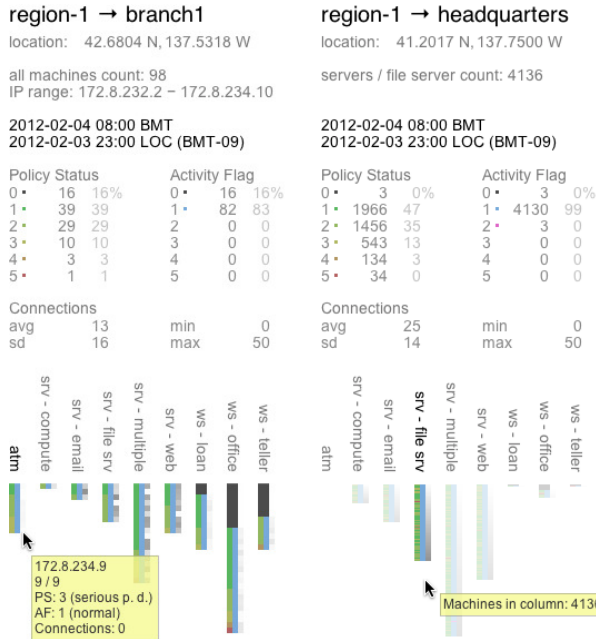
region-1 → branch1
location: 42.6804 N, 137.5318 W

all machines count: 98
IP range: 172.8.232.2 – 172.8.234.10

2012-02-04 08:00 BMT
2012-02-03 23:00 LOC (BMT-09)

Policy Status

| | | |
|---|---|---|
| 0 | 16 | 16% |
| 1 | 39 | 39 |
| 2 | 29 | 29 |
| 3 | 10 | 10 |
| 4 | 3 | 3 |
| 5 | 1 | 1 |

Activity Flag

| | | |
|---|---|---|
| 0 | 16 | 16% |
| 1 | 82 | 83 |
| 2 | 0 | 0 |
| 3 | 0 | 0 |
| 4 | 0 | 0 |
| 5 | 0 | 0 |

Connections
avg 13 min 0
sd 16 max 50

atm
srv - compute
srv - email
srv - file srv
srv - multiple
srv - web
ws - loan
ws - office
ws - teller

172.8.234.9
9 / 9
PS: 3 (serious p. d.)
AF: 1 (normal)
Connections: 0

region-1 → headquarters
location: 41.2017 N, 137.7500 W

servers / file server count: 4136

2012-02-04 08:00 BMT
2012-02-03 23:00 LOC (BMT-09)

Policy Status

| | | |
|---|---|---|
| 0 | 3 | 0% |
| 1 | 1966 | 47 |
| 2 | 1456 | 35 |
| 3 | 543 | 13 |
| 4 | 134 | 3 |
| 5 | 34 | 0 |

Activity Flag

| | | |
|---|---|---|
| 0 | 3 | 0% |
| 1 | 4130 | 99 |
| 2 | 3 | 0 |
| 3 | 0 | 0 |
| 4 | 0 | 0 |
| 5 | 0 | 0 |

Connections
avg 25 min 0
sd 14 max 50

atm
srv - compute
srv - email
srv - file srv
srv - multiple
srv - web
ws - loan
ws - office
ws - teller

Machines in column: 413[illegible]